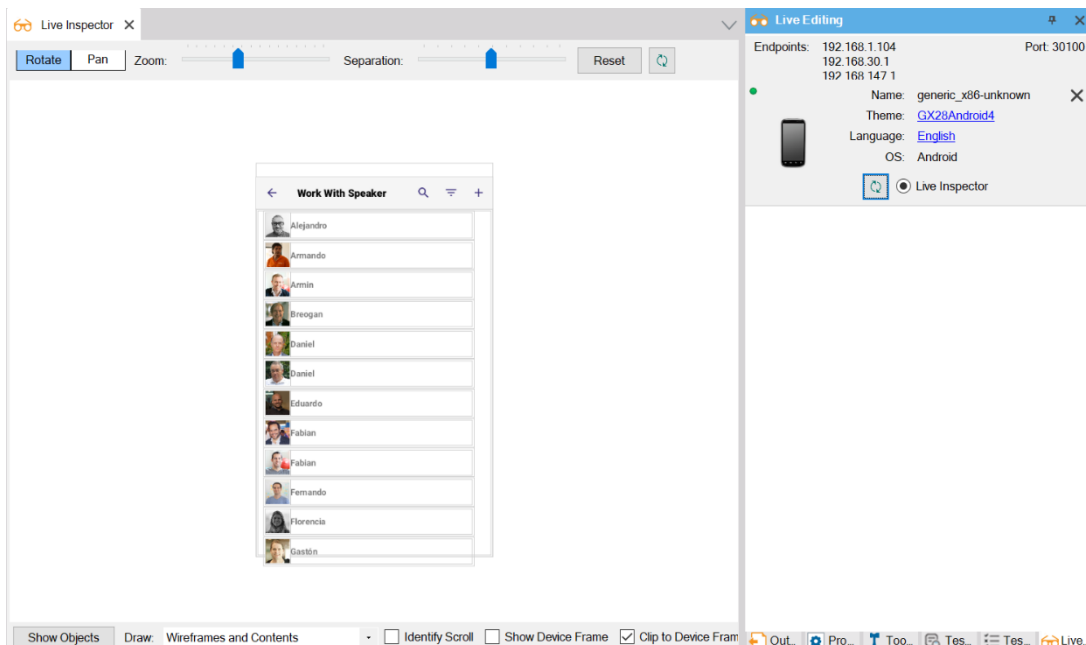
Live Inspector ✕

Rotate Pan Zoom: Separation: Reset

Work With Speaker

Alejandro
Armando
Armin
Breogan
Daniel
Daniel
Eduardo
Fabian
Fabian
Fernando
Florencia
Gastón

Show Objects Draw: Wireframes and Contents Identify Scroll Show Device Frame Clip to Device Fram

Live Editing

Endpoints: 192.168.1.104
192.168.30.1
192.168.147.1
Port: 30100

Name: generic_x86-unknown
Theme: GX28Android4
Language: English
OS: Android

Live Inspector

Out.. Pro.. Too.. Tes.. Tes.. Live.